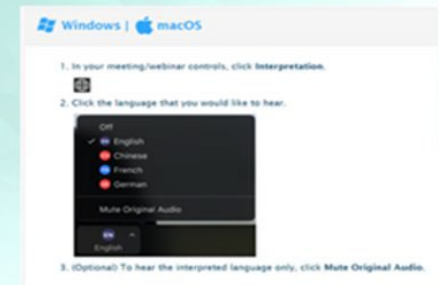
Windows | macOS

1. In your meeting/webinar controls, click **Interpretation**.

2. Click the language that you would like to hear.

Off
✓ EN English
Chinese
French
German

Mute Original Audio

EN
English

3. (Optional) To hear the interpreted language only, click **Mute Original Audio**.